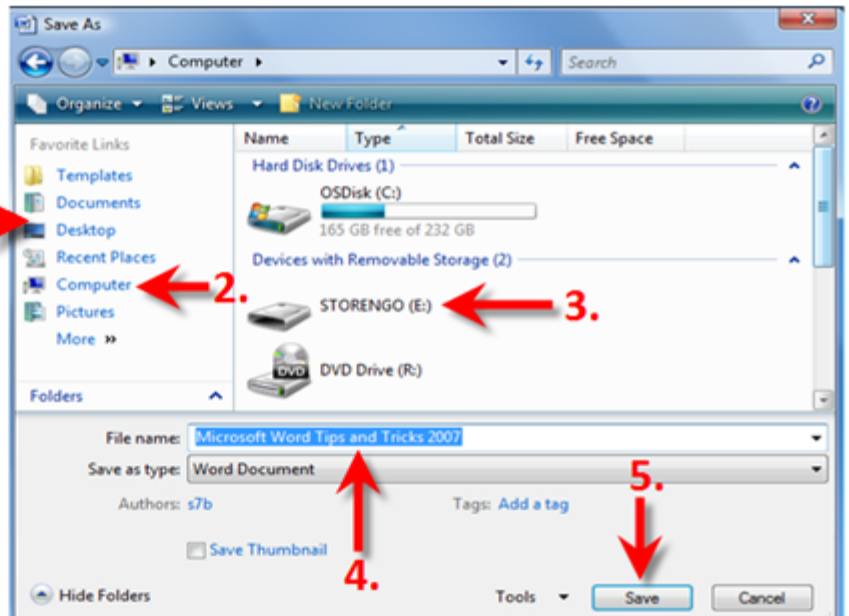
Save As

Computer ▸

Search

Organize ▾ Views ▾ New Folder

Favorite Links

Templates

Documents

Desktop

Recent Places

Computer

Pictures

More »

Folders

| Name | Type | Total Size | Free Space |
|---|---|---|---|

Hard Disk Drives (1)

OSDisk (C:)

165 GB free of 232 GB

Devices with Removable Storage (2)

STORENGO (E:)

DVD Drive (R:)

2.

3.

File name: Microsoft Word Tips and Tricks 2007

Save as type: Word Document

Authors: s7b

Tags: Add a tag

Save Thumbnail

4.

5.

Hide Folders

Tools ▾

Save

Cancel